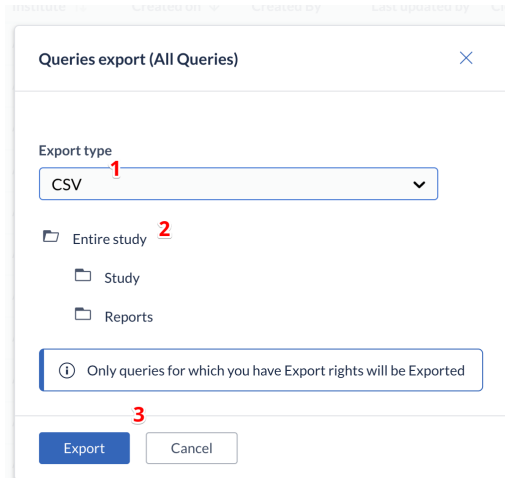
Institute Created on Created By Last updated by

Queries export (All Queries)

Export type
1
CSV

Entire study 2

Study

Reports

Only queries for which you have Export rights will be Exported

3

Export Cancel